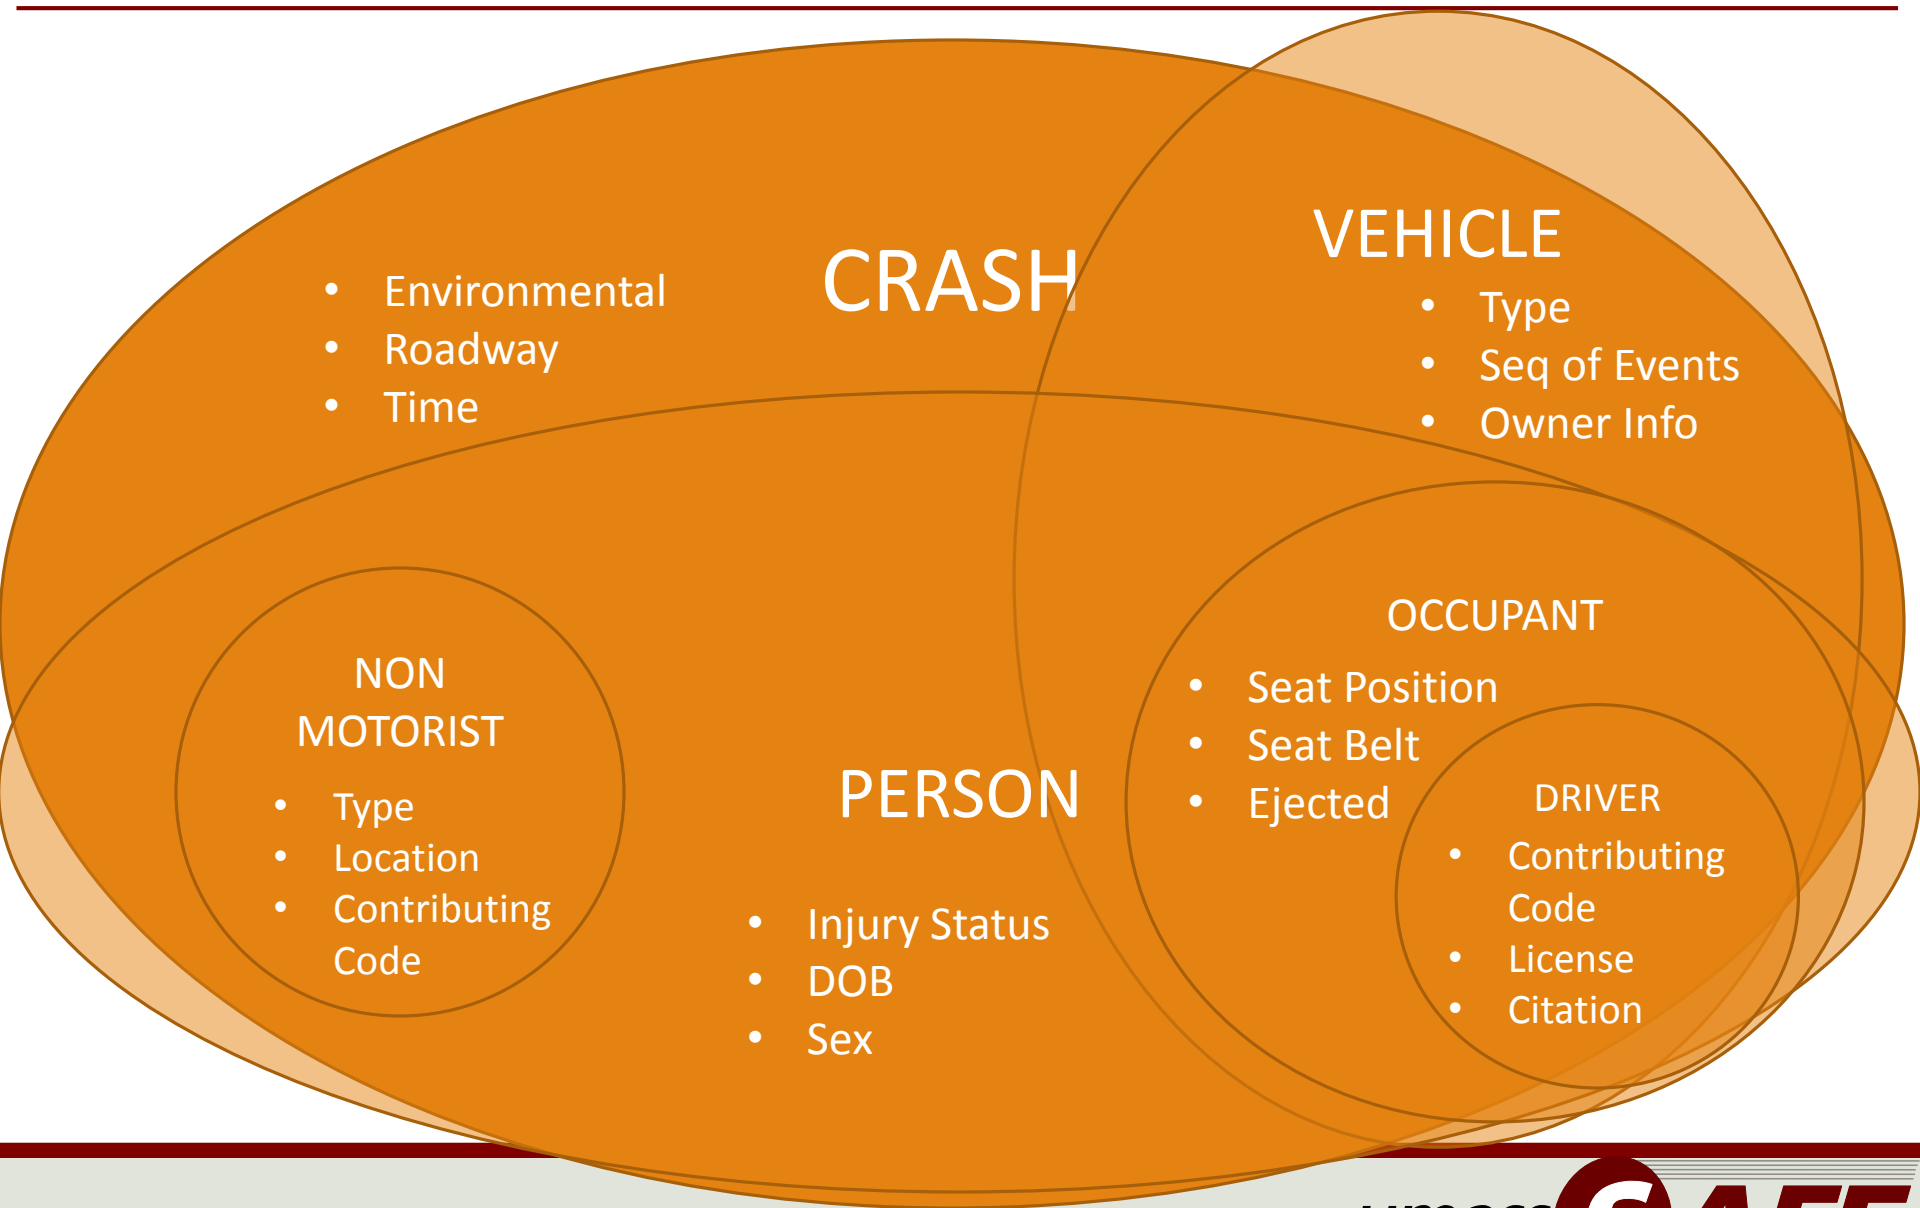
CRASH

- Environmental
- Roadway
- Time

VEHICLE

- Type
- Seq of Events
- Owner Info

NON MOTORIST

- Type
- Location
- Contributing Code

PERSON

- Injury Status
- DOB
- Sex

OCCUPANT

- Seat Position
- Seat Belt
- Ejected

DRIVER

- Contributing Code
- License
- Citation

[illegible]